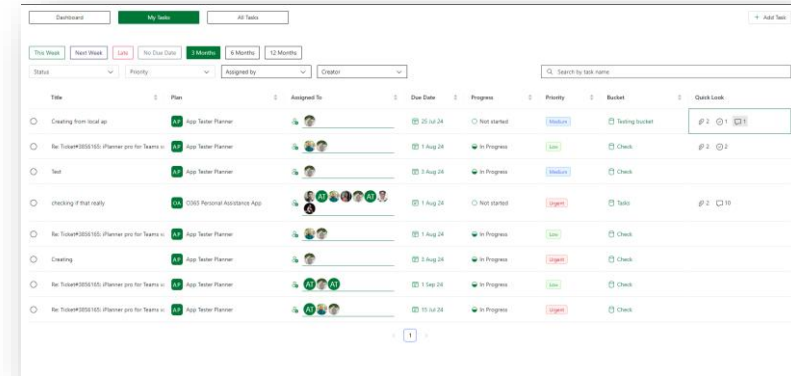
Dashboard | My Tasks | All Tasks | + Add Task

This Week | Next Week | Late | No Due Date | 3 Months | 6 Months | 12 Months

Status | Priority | Assigned by | Creator | Search by task name

| Title | Plan | Assigned To | Due Date | Progress | Priority | Bucket | Quick Look |
|---|---|---|---|---|---|---|---|
| Creating from local ap | AP App Tester Planner | | 25 Jul 24 | Not started | Medium | Testing bucket | 2 1 1 |
| Re: Ticket#3856165: iPlanner pro for Teams o | AP App Tester Planner | | 1 Aug 24 | In Progress | Low | Check | 2 2 |
| Test | AP App Tester Planner | | 3 Aug 24 | In Progress | Medium | Check | |
| checking if that really | OA O365 Personal Assistance App | AT | 1 Aug 24 | Not started | Urgent | Tasks | 2 10 |
| Re: Ticket#3856165: iPlanner pro for Teams o | AP App Tester Planner | | 1 Aug 24 | In Progress | Low | Check | |
| Creating | AP App Tester Planner | | 3 Aug 24 | In Progress | Urgent | Check | |
| Re: Ticket#3856165: iPlanner pro for Teams o | AP App Tester Planner | AT AT | 1 Sep 24 | In Progress | Low | Check | |
| Re: Ticket#3856165: iPlanner pro for Teams o | AP App Tester Planner | AT | 15 Jul 24 | In Progress | Urgent | Check | |

1